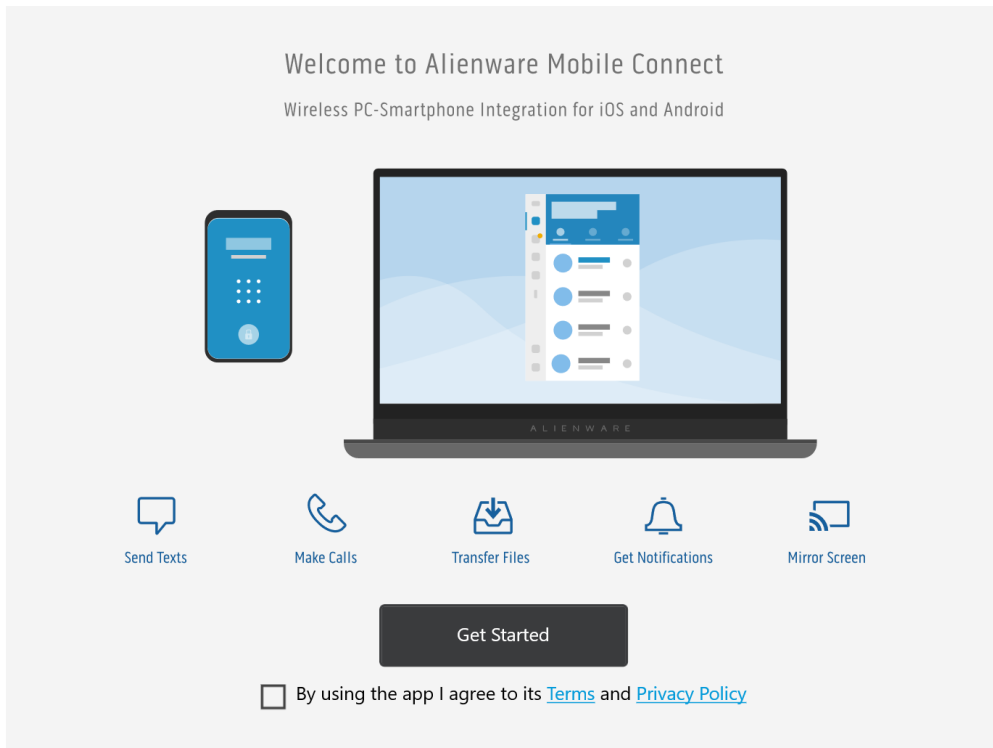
Welcome to Alienware Mobile Connect

Wireless PC-Smartphone Integration for iOS and Android

ALIENWARE

Send Texts

Make Calls

Transfer Files

Get Notifications

Mirror Screen

Get Started

By using the app I agree to its Terms and Privacy Policy